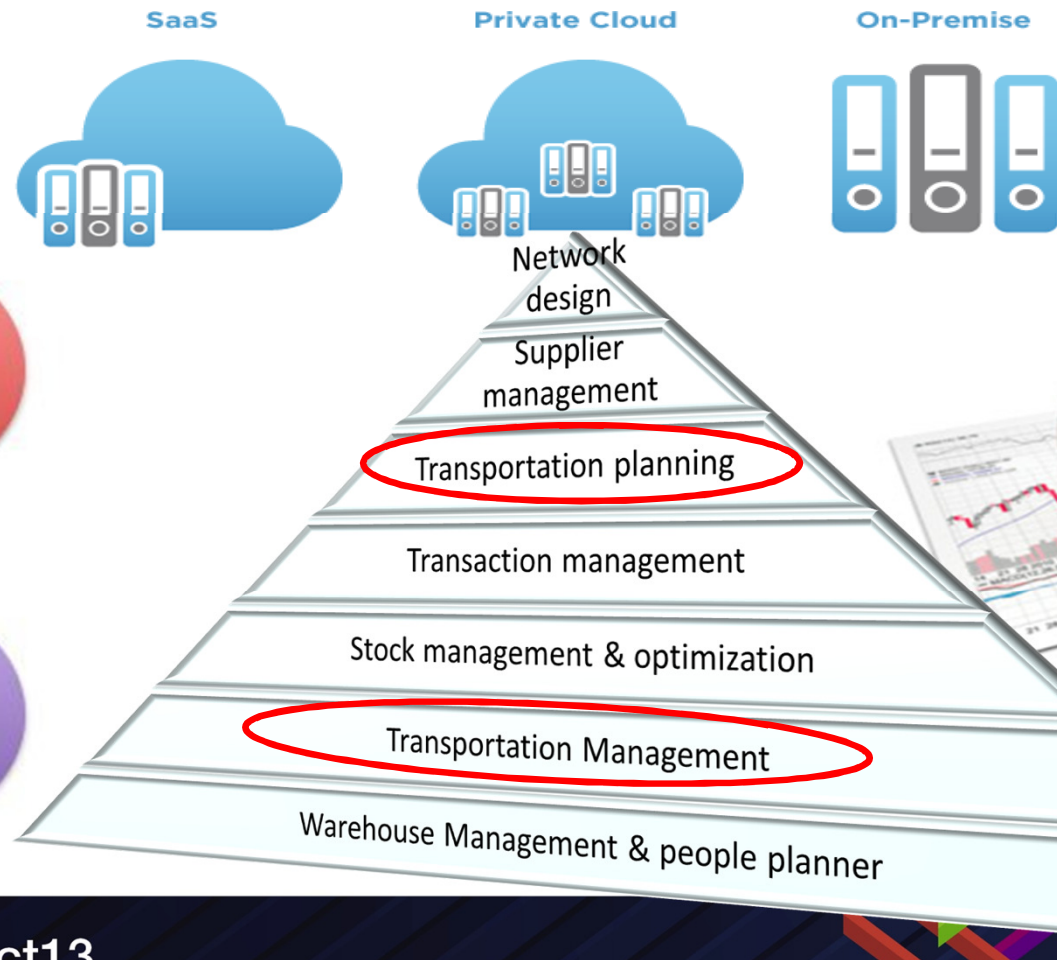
SaaS

Private Cloud

On-Premise

Network design

Supplier management

Transportation planning

Transaction management

Stock management & optimization

Transportation Management

Warehouse Management & people planner

ct13